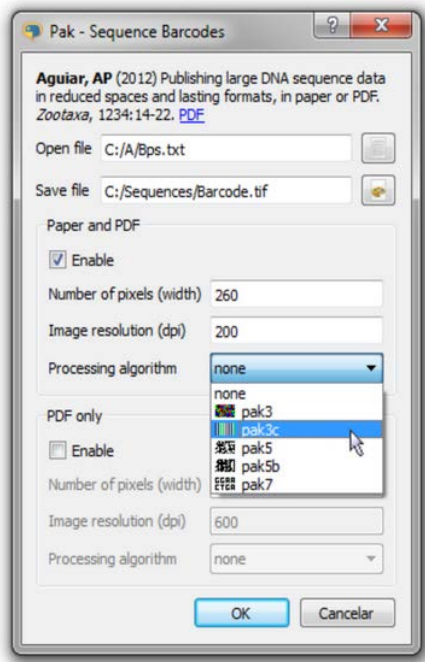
Pak - Sequence Barcodes

? X

**Aguiar, AP** (2012) Publishing large DNA sequence data in reduced spaces and lasting formats, in paper or PDF. *Zootaxa*, 1234:14-22. PDF

Open file C:/A/Bps.txt

Save file C:/Sequences/Barcode.tif

Paper and PDF

Enable

Number of pixels (width) 260

Image resolution (dpi) 200

Processing algorithm none

none
pak3
pak3c
pak5
pak5b
pak7

PDF only

Enable

Number of pixels (width)

Image resolution (dpi) 600

Processing algorithm none

OK Cancelar